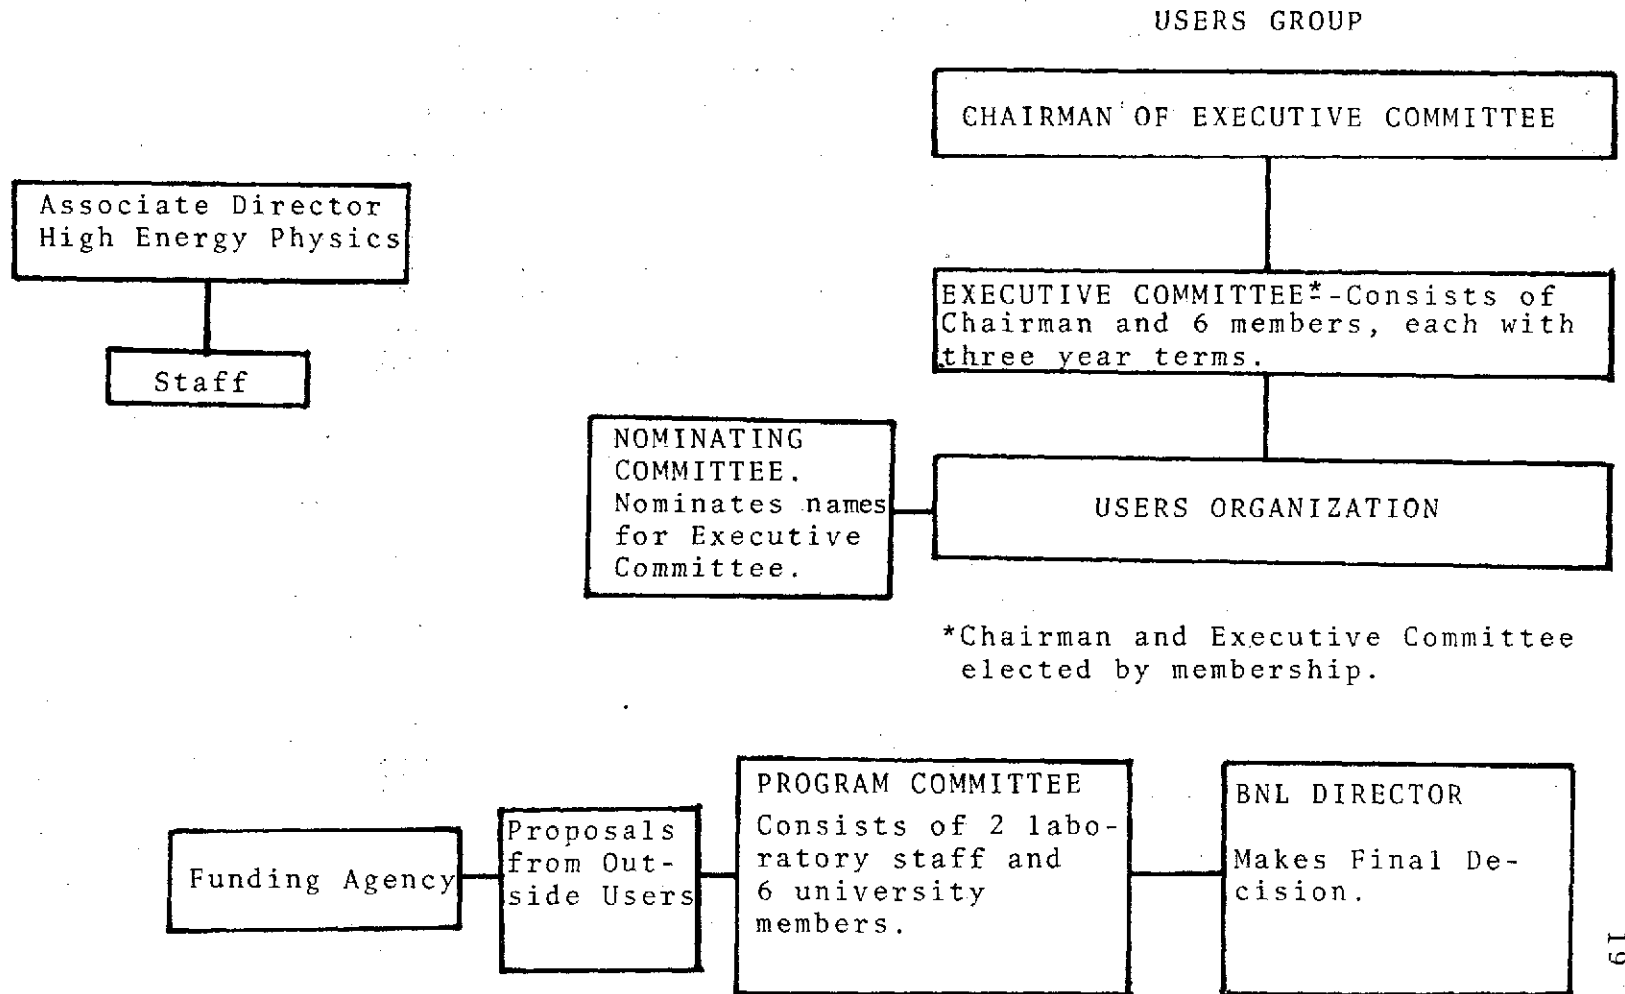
USERS GROUP

CHAIRMAN OF EXECUTIVE COMMITTEE

Associate Director
High Energy Physics

Staff

EXECUTIVE COMMITTEE*-Consists of Chairman and 6 members, each with three year terms.

NOMINATING COMMITTEE. Nominates names for Executive Committee.

USERS ORGANIZATION

*Chairman and Executive Committee elected by membership.

Funding Agency

Proposals from Outside Users

PROGRAM COMMITTEE
Consists of 2 laboratory staff and 6 university members.

BNL DIRECTOR

Makes Final Decision.

19